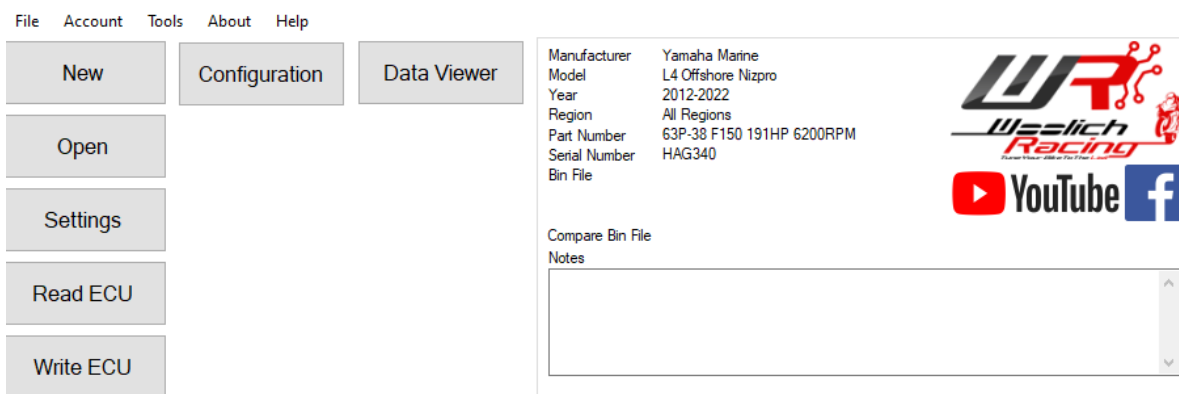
File Account Tools About Help

New

Configuration

Data Viewer

Open

Settings

Read ECU

Write ECU

| | |
|---|---|
| Manufacturer | Yamaha Marine |
| Model | L4 Offshore Nizpro |
| Year | 2012-2022 |
| Region | All Regions |
| Part Number | 63P-38 F150 191HP 6200RPM |
| Serial Number | HAG340 |
| Bin File | |

WR
Woolich Racing
Tune Your Bike To The Limit

YouTube

f

Compare Bin File

Notes